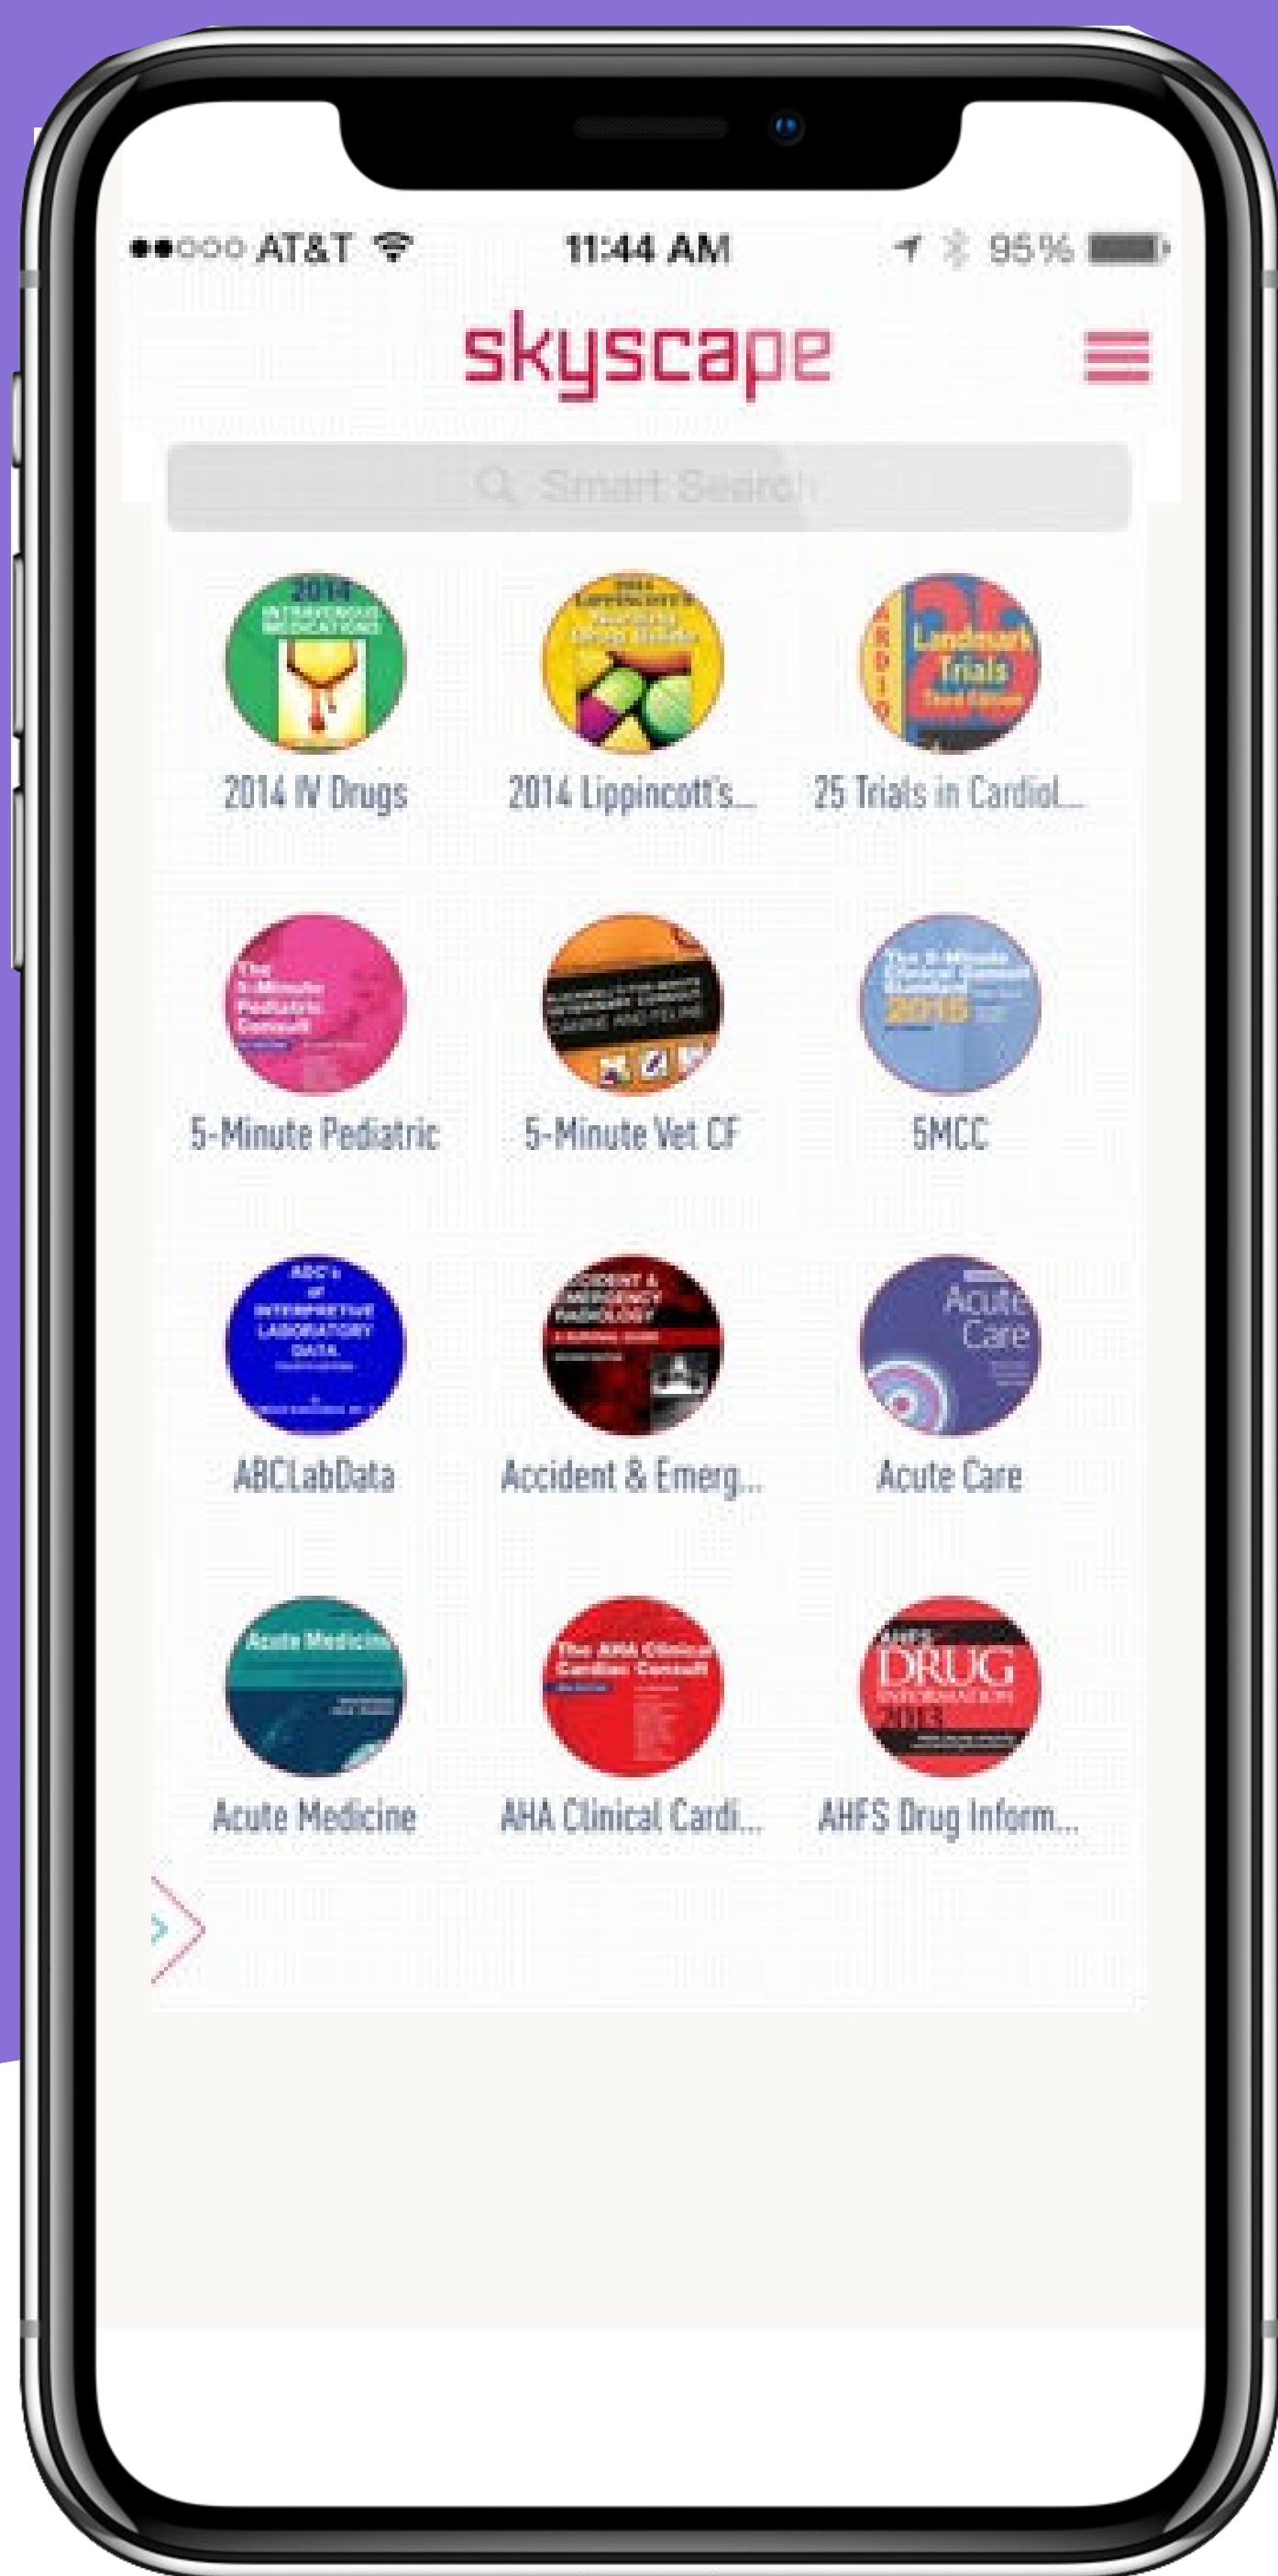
●●○○○ AT&T 11:44 AM 95%

skyscape

Smart Search

2014 INTRAVENOUS MEDICATIONS

2014 IV Drugs

2014 Lippincott's...

Landmark Trials

25 Trials in Cardiol...

The 5-Minute Pediatric Consult

5-Minute Pediatric

5-Minute Vet CF

The 5-Minute Clinical Consult Standard 2016

5MCC

ABC's of INTERPRETIVE LABORATORY DATA

ABCLabData

ACCIDENT & EMERGENCY RADIOLOGY

Accident & Emerg...

Acute Care

Acute Care

Acute Medicine

Acute Medicine

The AHA Clinical Cardiac Consult

AHA Clinical Cardi...

AHFS DRUG INFORMATION 2013

AHFS Drug Inform...